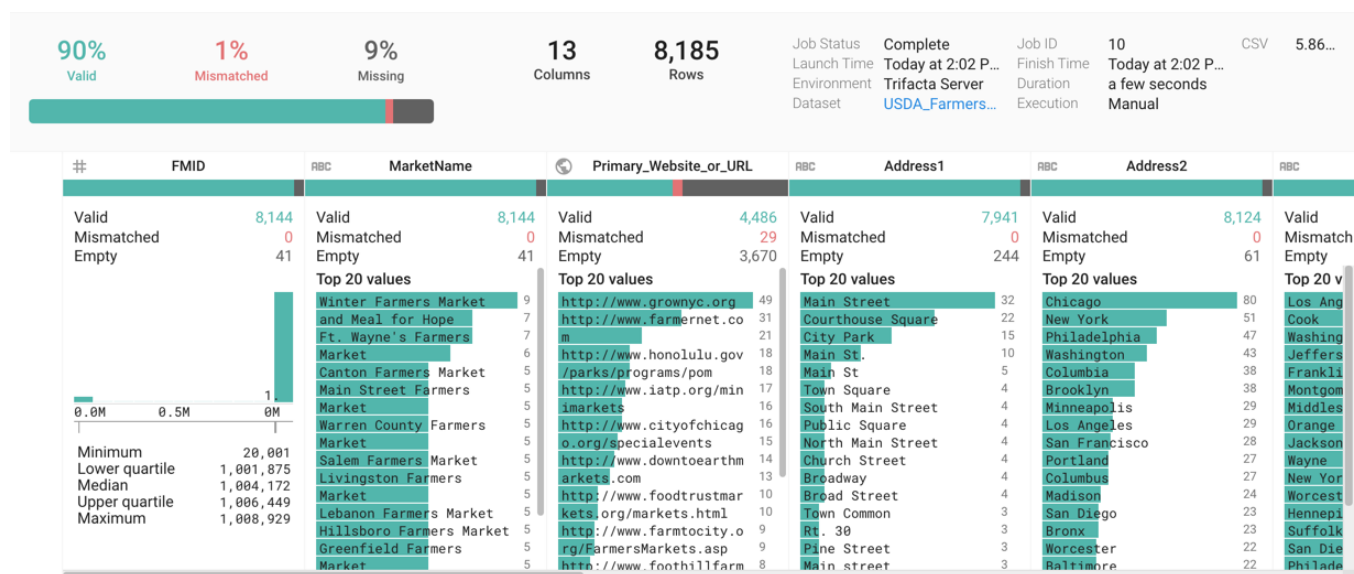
90%
Valid

1%
Mismatched

9%
Missing

13
Columns

8,185
Rows

| Job Status | Complete | Job ID | 10 | CSV | 5.86... |
|---|---|---|---|---|---|
| Launch Time | Today at 2:02 P... | Finish Time | Today at 2:02 P... | | |
| Environment | Trifacta Server | Duration | a few seconds | | |
| Dataset | USDA_Farmers... | Execution | Manual | | |

FMID

Valid 8,144
Mismatched 0
Empty 41

1.
0.0M 0.5M 0M

Minimum 20,001
Lower quartile 1,001,875
Median 1,004,172
Upper quartile 1,006,449
Maximum 1,008,929

ABC MarketName

Valid 8,144
Mismatched 0
Empty 41

Top 20 values
Winter Farmers Market 9
and Meal for Hope 7
Ft. Wayne's Farmers 7
Market 6
Canton Farmers Market 5
Main Street Farmers 5
Market 5
Warren County Farmers 5
Market 5
Salem Farmers Market 5
Livingston Farmers 5
Market 5
Lebanon Farmers Market 5
Hillsboro Farmers Market 5
Greenfield Farmers 5
Market 5

Primary_Website_or_URL

Valid 4,486
Mismatched 29
Empty 3,670

Top 20 values
http://www.grownyc.org 49
http://www.farmernet.co 31
m 21
http://www.honolulu.gov 18
/parks/programs/pom 18
http://www.iatp.org/min 17
imarkets 16
http://www.cityofchicag 16
o.org/specialevents 15
http://www.downtoearthm 14
arkets.com 13
http://www.foodtrustmar 10
kets.org/markets.html 10
http://www.farmtocity.o 9
rg/FarmersMarkets.asp 9
http://www.foothillfarm 8

ABC Address1

Valid 7,941
Mismatched 0
Empty 244

Top 20 values
Main Street 32
Courthouse Square 22
City Park 15
Main St. 10
Main St 5
Town Square 4
South Main Street 4
Public Square 4
North Main Street 4
Church Street 4
Broadway 4
Broad Street 4
Town Common 3
Rt. 30 3
Pine Street 3
Main street 3

ABC Address2

Valid 8,124
Mismatched 0
Empty 61

Top 20 values
Chicago 80
New York 51
Philadelphia 47
Washington 43
Columbia 38
Brooklyn 38
Minneapolis 29
Los Angeles 29
San Francisco 28
Portland 27
Columbus 27
Madison 24
San Diego 23
Bronx 23
Worcester 22
Baltimore 22

ABC

Valid
Mismatch
Empty
Top 20 v
Los Ang
Cook
Washing
Jeffers
Frankli
Montgom
Middles
Orange
Jackson
Wayne
New Yor
Worcest
Hennepi
Suffolk
San Die
Philade